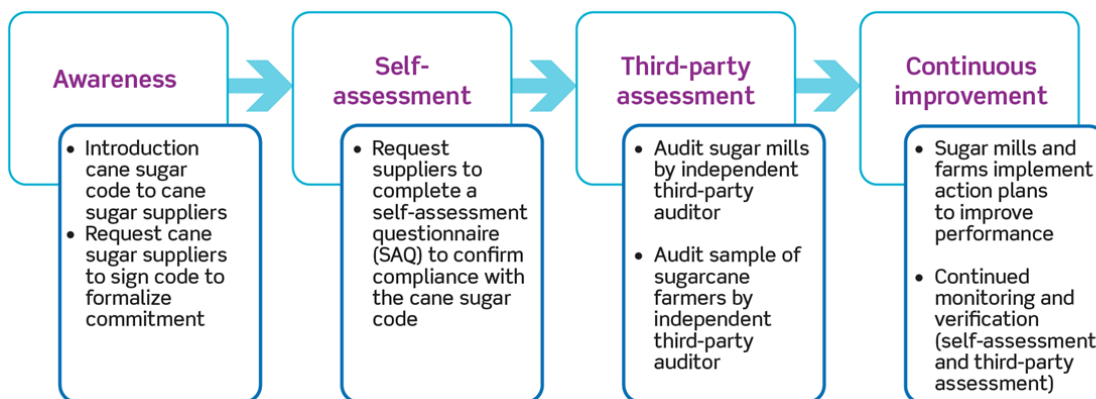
Awareness

- Introduction cane sugar code to cane sugar suppliers
- Request cane sugar suppliers to sign code to formalize commitment

Self-assessment

- Request suppliers to complete a self-assessment questionnaire (SAQ) to confirm compliance with the cane sugar code

Third-party assessment

- Audit sugar mills by independent third-party auditor
- Audit sample of sugarcane farmers by independent third-party auditor

Continuous improvement

- Sugar mills and farms implement action plans to improve performance
- Continued monitoring and verification (self-assessment and third-party assessment)